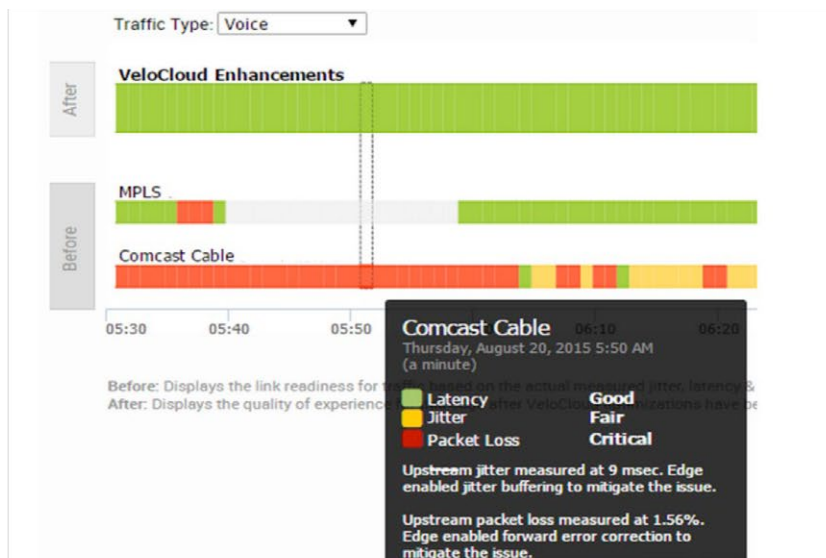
Traffic Type: Voice

After

VeloCloud Enhancements

Before

MPLS

Comcast Cable

05:30 05:40 05:50 06:10 06:20

Before: Displays the link readiness for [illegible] based on the actual measured jitter, latency &
After: Displays the quality of experience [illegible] after VeloCloud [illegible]izations have be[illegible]

Comcast Cable
Thursday, August 20, 2015 5:50 AM
(a minute)

| | |
|---|---|
| Latency | Good |
| Jitter | Fair |
| Packet Loss | Critical |

Upstream jitter measured at 9 msec. Edge enabled jitter buffering to mitigate the issue.

Upstream packet loss measured at 1.56%. Edge enabled forward error correction to mitigate the issue.